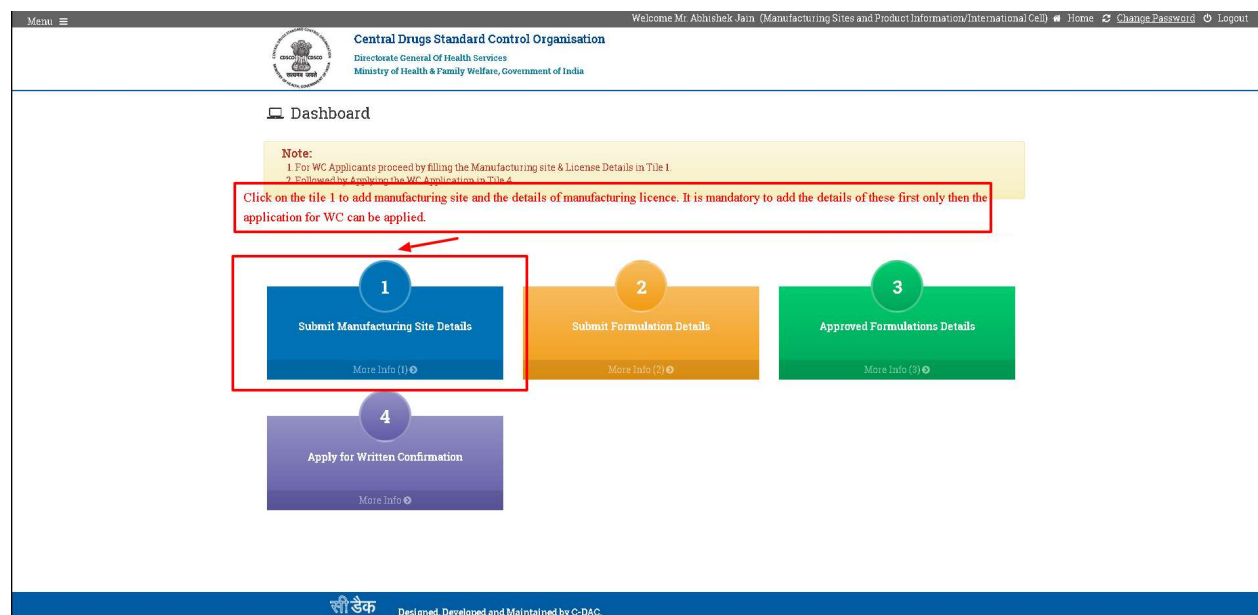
Menu ≡

Welcome Mr. Abhishek Jain (Manufacturing Sites and Product Information/International Cell) Home Change Password Logout

CDSCO

सत्यमेव जयते

Central Drugs Standard Control Organisation
Directorate General Of Health Services
Ministry of Health & Family Welfare, Government of India

Dashboard

Note:
1. For WC Applicants proceed by filling the Manufacturing site & License Details in Tile 1.
2. Followed by Applying the WC Application in Tile 4.

Click on the tile 1 to add manufacturing site and the details of manufacturing licence. It is mandatory to add the details of these first only then the application for WC can be applied.

1
Submit Manufacturing Site Details
More Info (1)

2
Submit Formulation Details
More Info (2)

3
Approved Formulations Details
More Info (3)

4
Apply for Written Confirmation
More Info

सी-डैक
Designed, Developed and Maintained by C-DAC